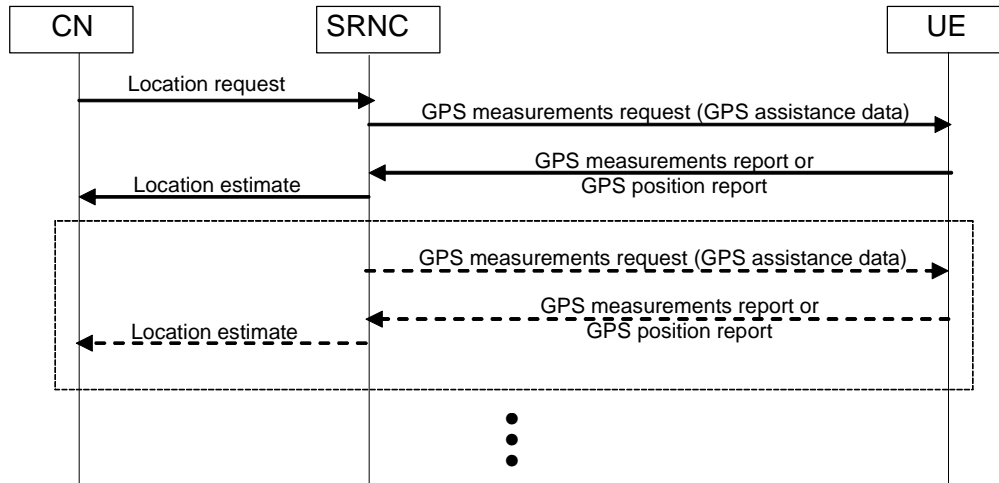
CN

SRNC

UE

Location request

GPS measurements request (GPS assistance data)

GPS measurements report or GPS position report

Location estimate

GPS measurements request (GPS assistance data)

GPS measurements report or GPS position report

Location estimate